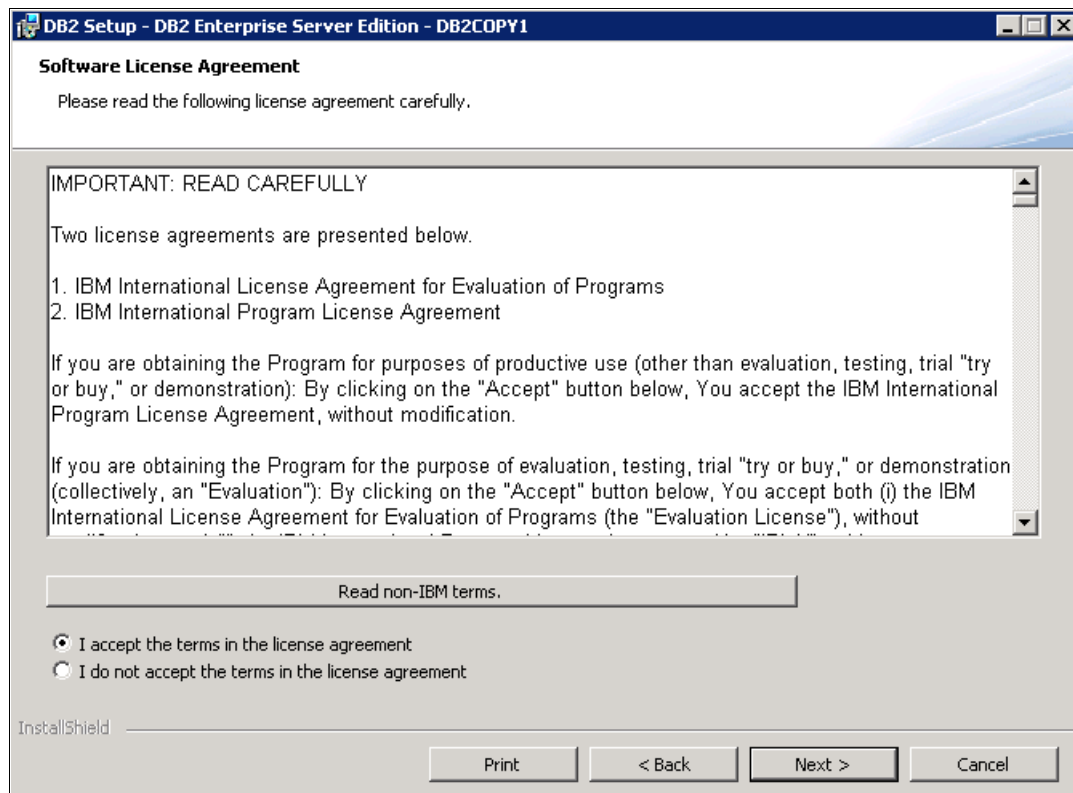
DB2 Setup - DB2 Enterprise Server Edition - DB2COPY1

Software License Agreement

Please read the following license agreement carefully.

IMPORTANT: READ CAREFULLY

Two license agreements are presented below.

1. IBM International License Agreement for Evaluation of Programs
2. IBM International Program License Agreement

If you are obtaining the Program for purposes of productive use (other than evaluation, testing, trial "try or buy," or demonstration): By clicking on the "Accept" button below, You accept the IBM International Program License Agreement, without modification.

If you are obtaining the Program for the purpose of evaluation, testing, trial "try or buy," or demonstration (collectively, an "Evaluation"): By clicking on the "Accept" button below, You accept both (i) the IBM International License Agreement for Evaluation of Programs (the "Evaluation License"), without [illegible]

Read non-IBM terms.

I accept the terms in the license agreement
I do not accept the terms in the license agreement

InstallShield

Print
< Back
Next >
Cancel